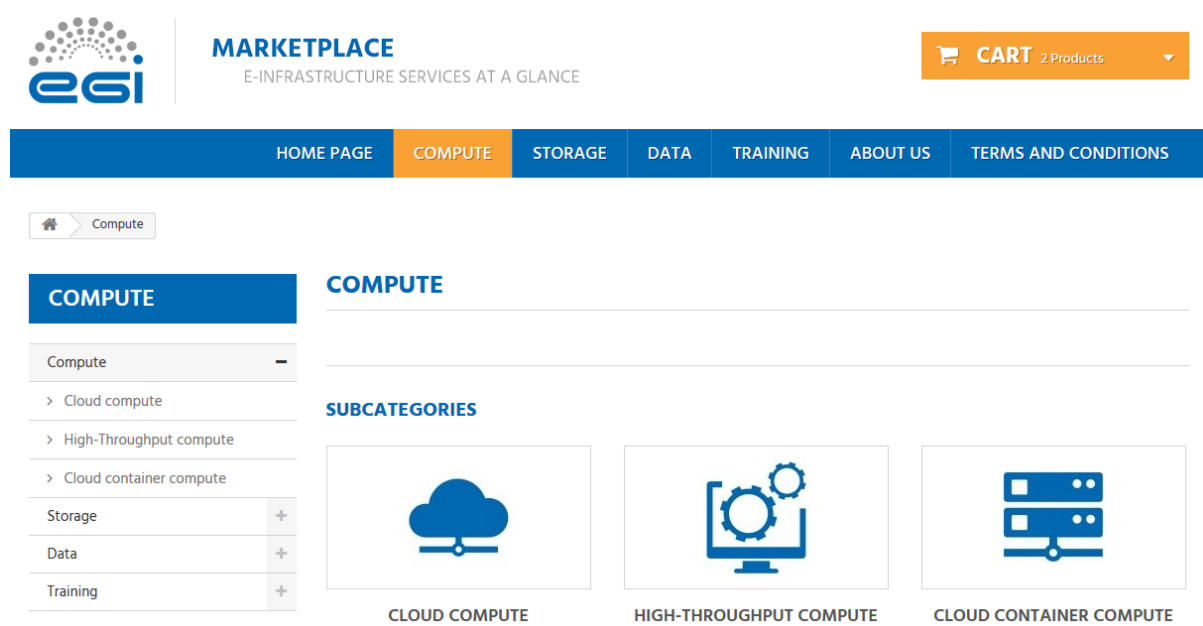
egi

MARKETPLACE
E-INFRASTRUCTURE SERVICES AT A GLANCE

CART 2 Products

HOME PAGE COMPUTE STORAGE DATA TRAINING ABOUT US TERMS AND CONDITIONS

Compute

COMPUTE

Compute −
Cloud compute
High-Throughput compute
Cloud container compute
Storage +
Data +
Training +

COMPUTE

SUBCATEGORIES

CLOUD COMPUTE
HIGH-THROUGHPUT COMPUTE
CLOUD CONTAINER COMPUTE